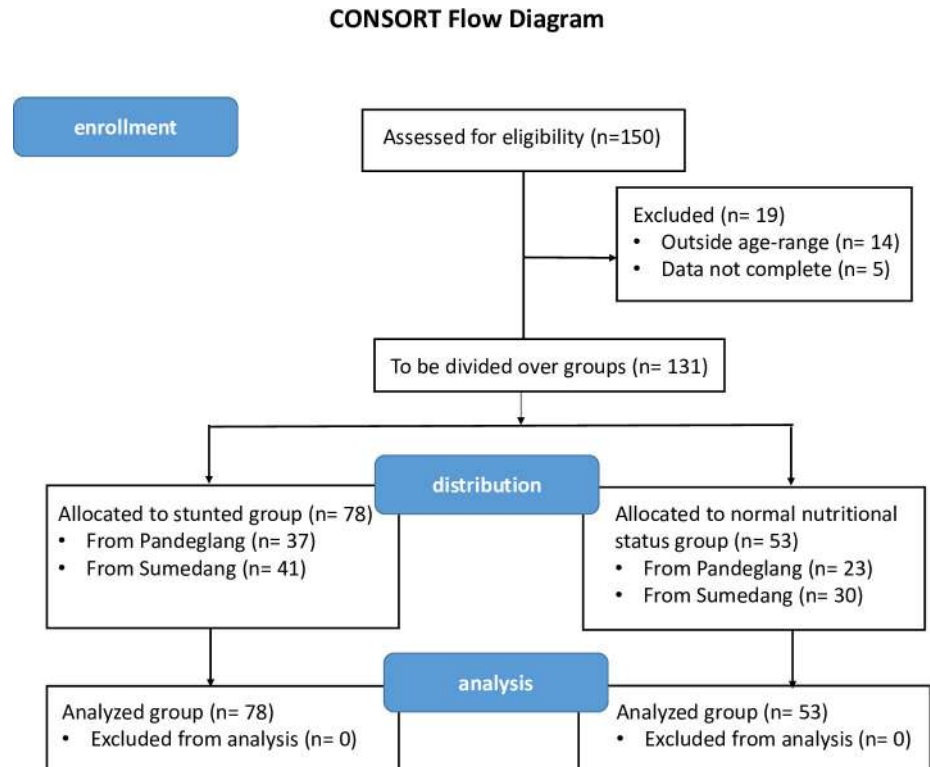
CONSORT Flow Diagram

enrollment

Assessed for eligibility (n=150)

Excluded (n= 19)
• Outside age-range (n= 14)
• Data not complete (n= 5)

To be divided over groups (n= 131)

distribution

Allocated to stunted group (n= 78)
• From Pandeglang (n= 37)
• From Sumedang (n= 41)

Allocated to normal nutritional status group (n= 53)
• From Pandeglang (n= 23)
• From Sumedang (n= 30)

analysis

Analyzed group (n= 78)
• Excluded from analysis (n= 0)

Analyzed group (n= 53)
• Excluded from analysis (n= 0)